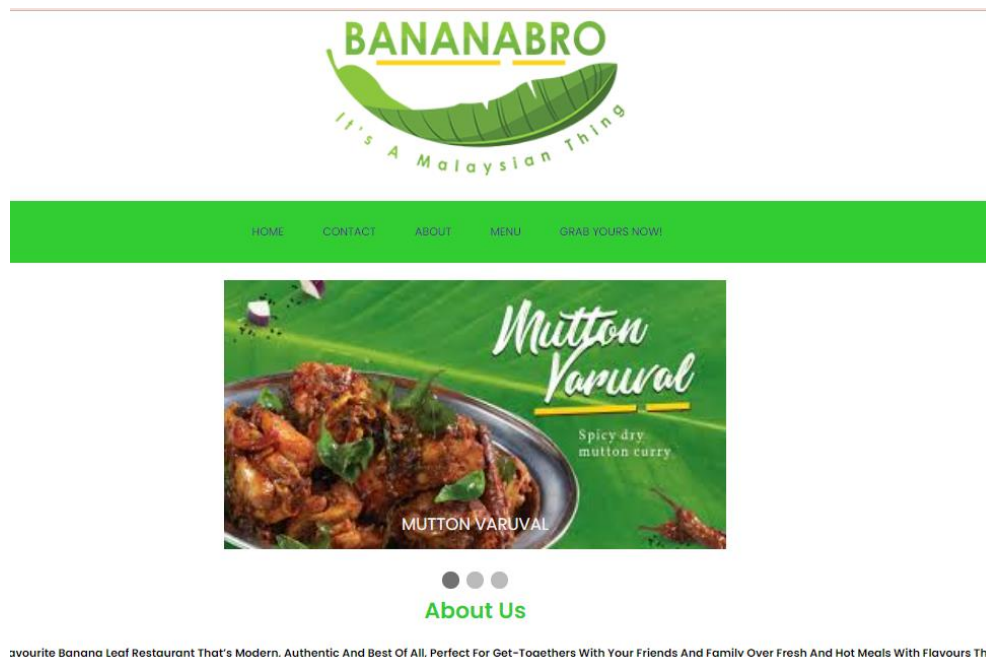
BANANABRO

It's A Malaysian Thing

HOME CONTACT ABOUT MENU GRAB YOURS NOW!

Mutton Varuval

Spicy dry mutton curry

MUTTON VARUVAL

About Us

avourite Banana Leaf Restaurant That's Modern, Authentic And Best Of All, Perfect For Get-Togethers With Your Friends And Family Over Fresh And Hot Meals With Flavours Th